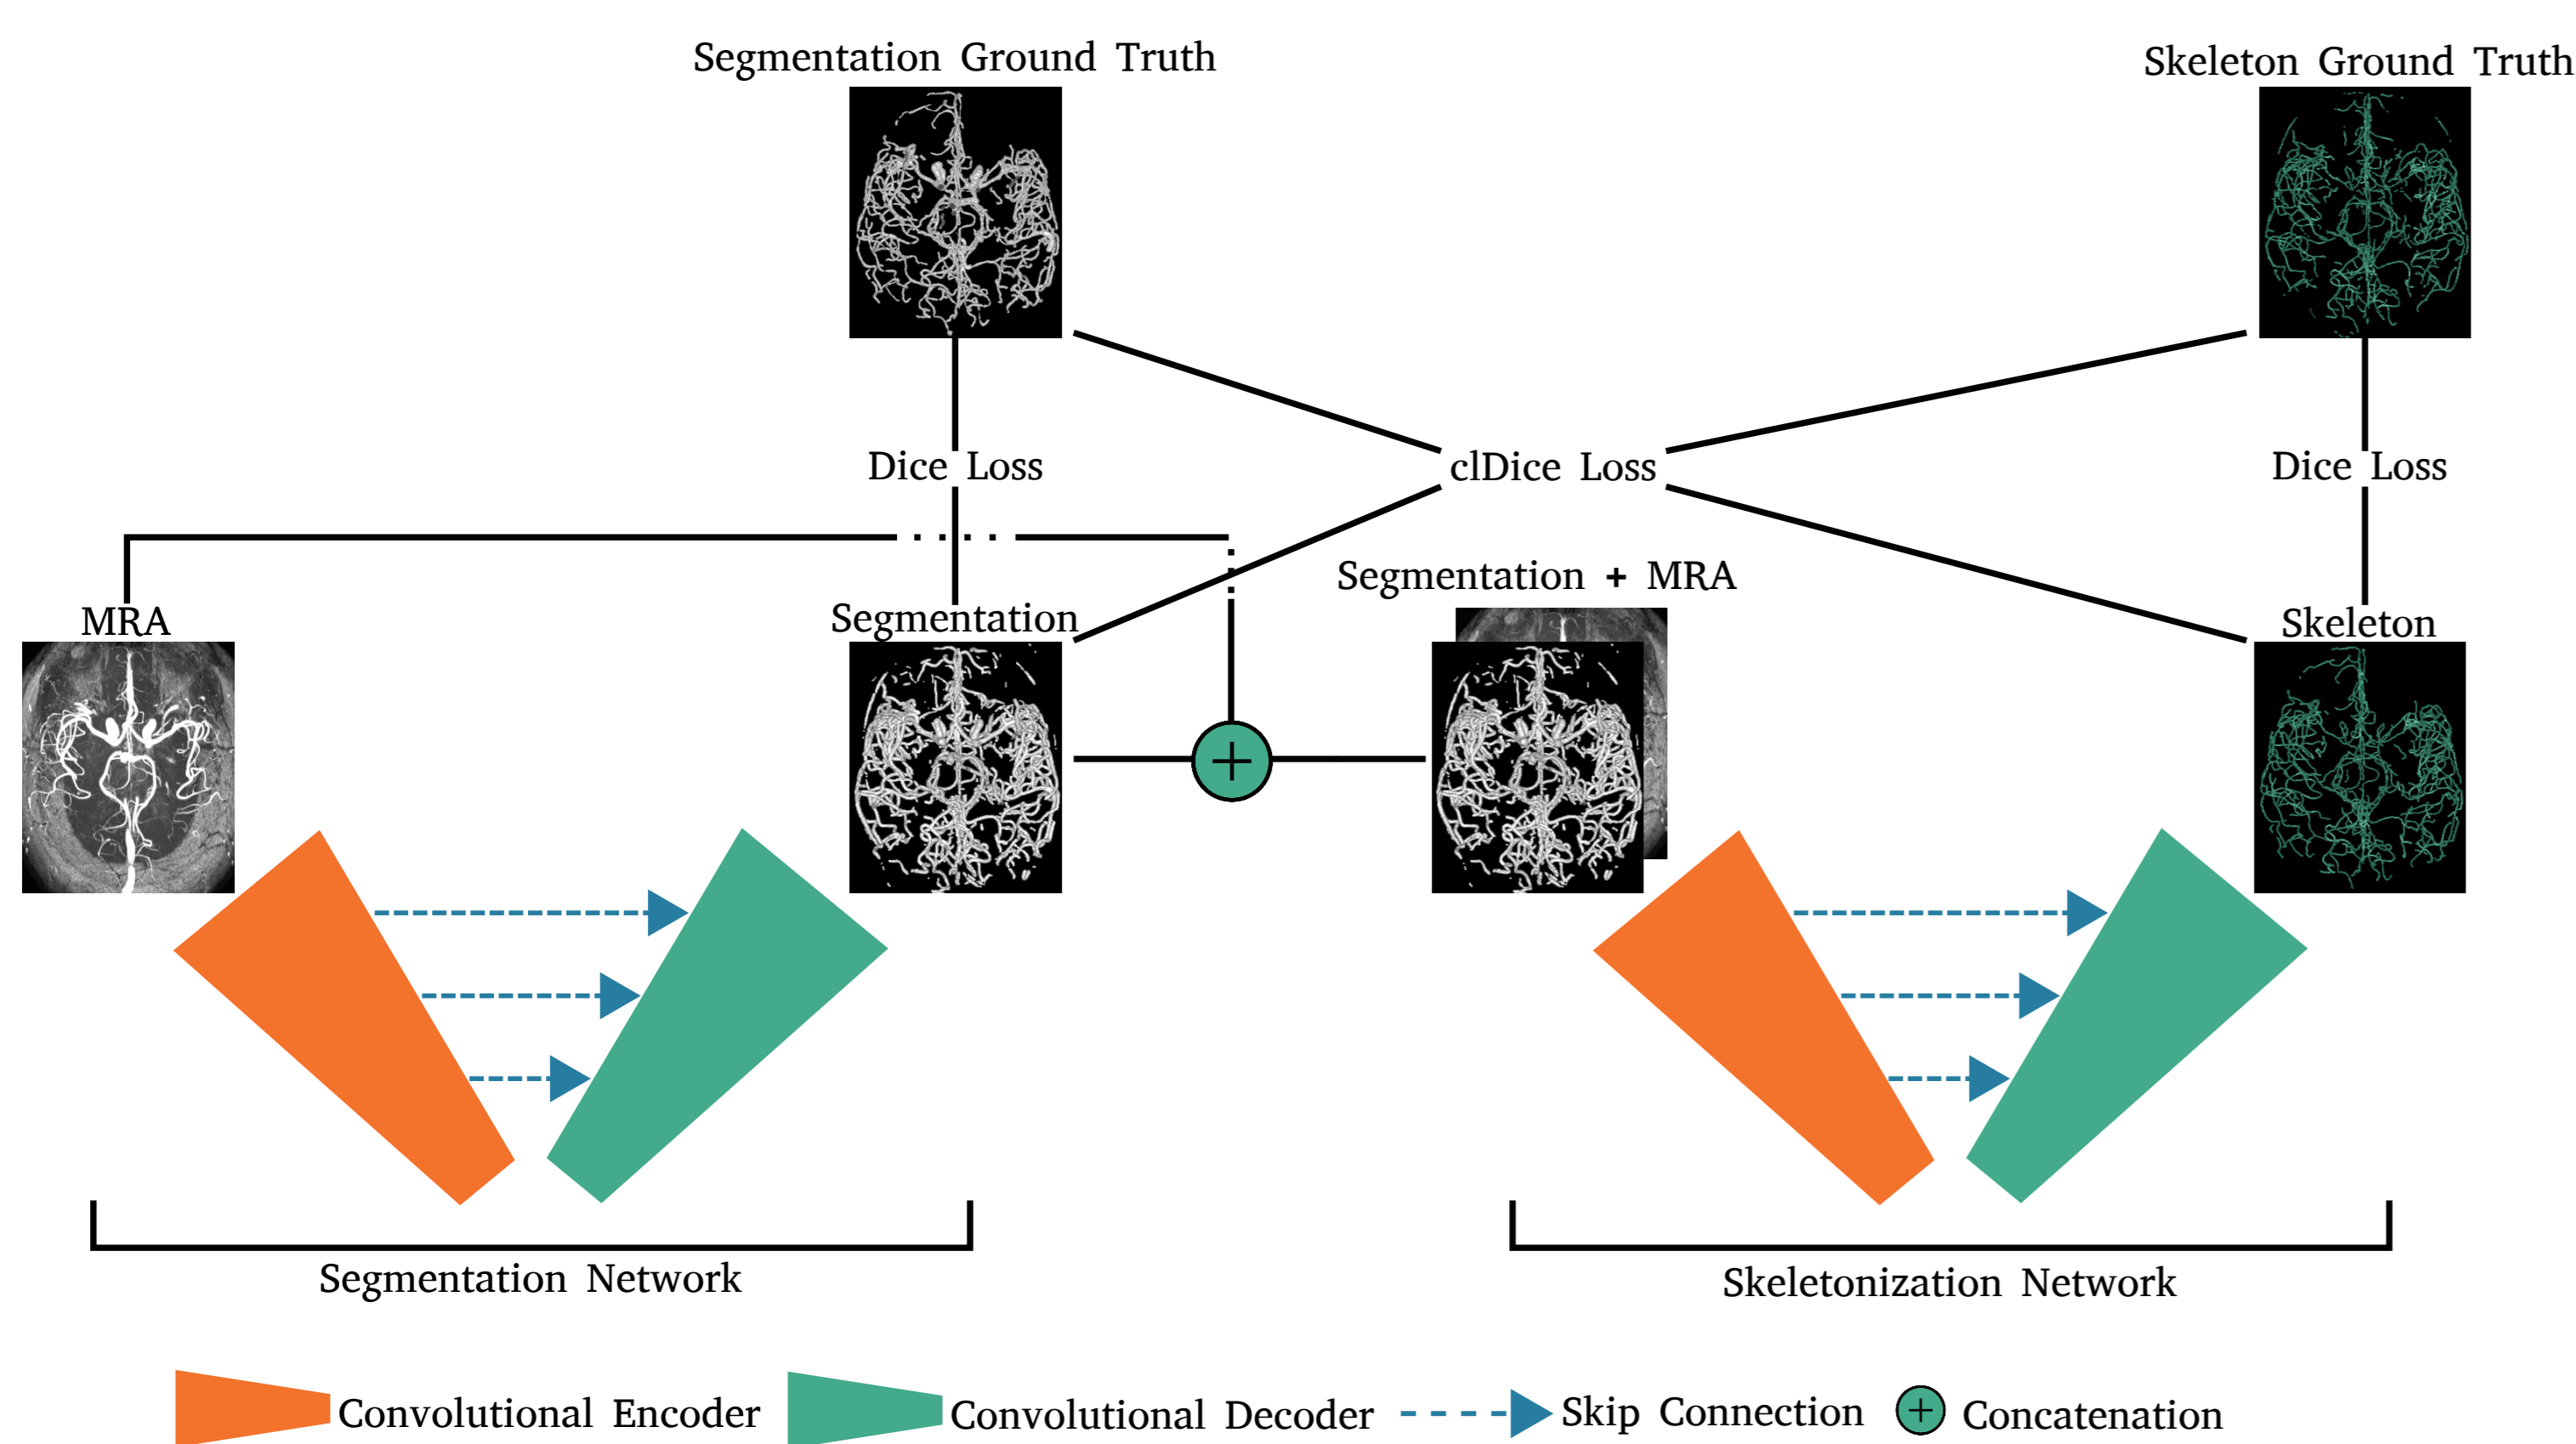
Segmentation Ground Truth

Skeleton Ground Truth

Dice Loss

clDice Loss

Dice Loss

Segmentation + MRA

MRA

Segmentation

Skeleton

Segmentation Network

Skeletonization Network

Convolutional Encoder Convolutional Decoder Skip Connection Concatenation